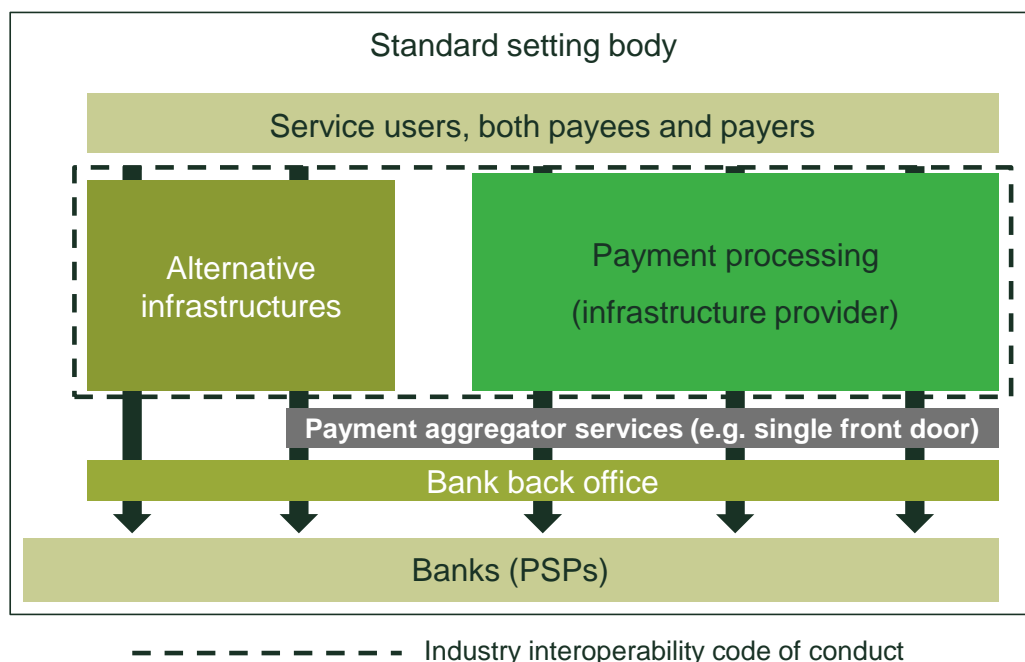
Standard setting body

Service users, both payees and payers

Alternative infrastructures

Payment processing

(infrastructure provider)

Payment aggregator services (e.g. single front door)

Bank back office

Banks (PSPs)

Industry interoperability code of conduct